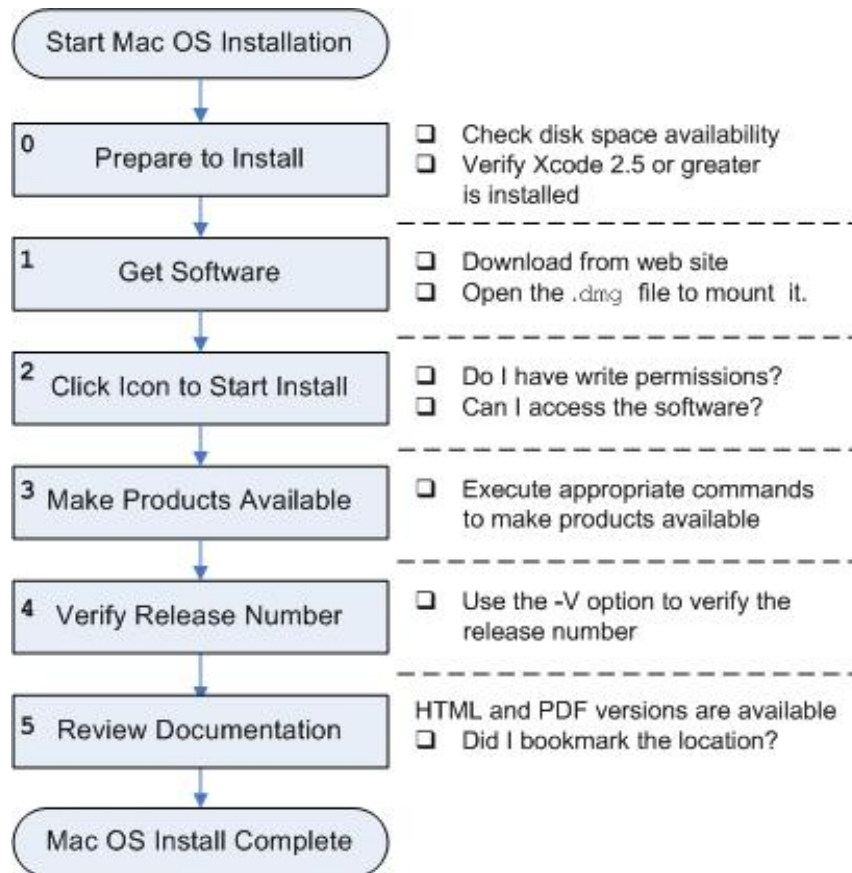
Start Mac OS Installation

0 Prepare to Install

❑ Check disk space availability
❑ Verify Xcode 2.5 or greater is installed

1 Get Software

❑ Download from web site
❑ Open the .dmg file to mount it.

2 Click Icon to Start Install

❑ Do I have write permissions?
❑ Can I access the software?

3 Make Products Available

❑ Execute appropriate commands to make products available

4 Verify Release Number

❑ Use the -V option to verify the release number

5 Review Documentation

HTML and PDF versions are available
❑ Did I bookmark the location?

Mac OS Install Complete